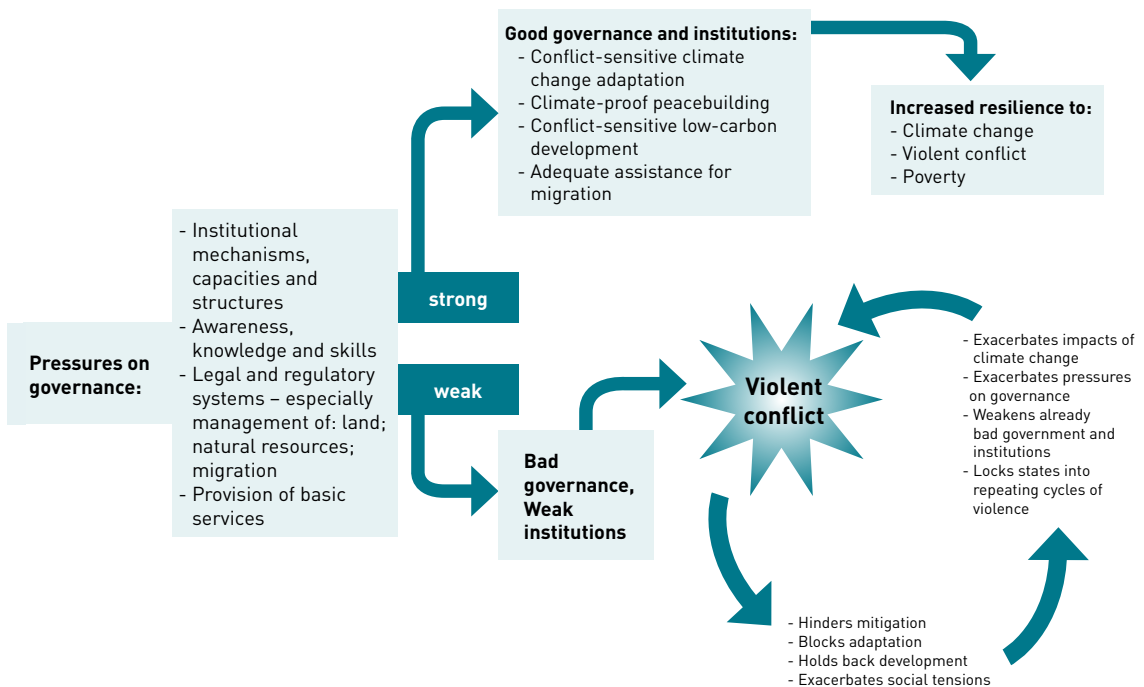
Pressures on governance:

- Institutional mechanisms, capacities and structures
- Awareness, knowledge and skills
- Legal and regulatory systems – especially management of: land; natural resources; migration
- Provision of basic services

strong

weak

Good governance and institutions:
- Conflict-sensitive climate change adaptation
- Climate-proof peacebuilding
- Conflict-sensitive low-carbon development
- Adequate assistance for migration

Increased resilience to:
- Climate change
- Violent conflict
- Poverty

Bad governance, Weak institutions

Violent conflict

- Exacerbates impacts of climate change
- Exacerbates pressures on governance
- Weakens already bad government and institutions
- Locks states into repeating cycles of violence

- Hinders mitigation
- Blocks adaptation
- Holds back development
- Exacerbates social tensions